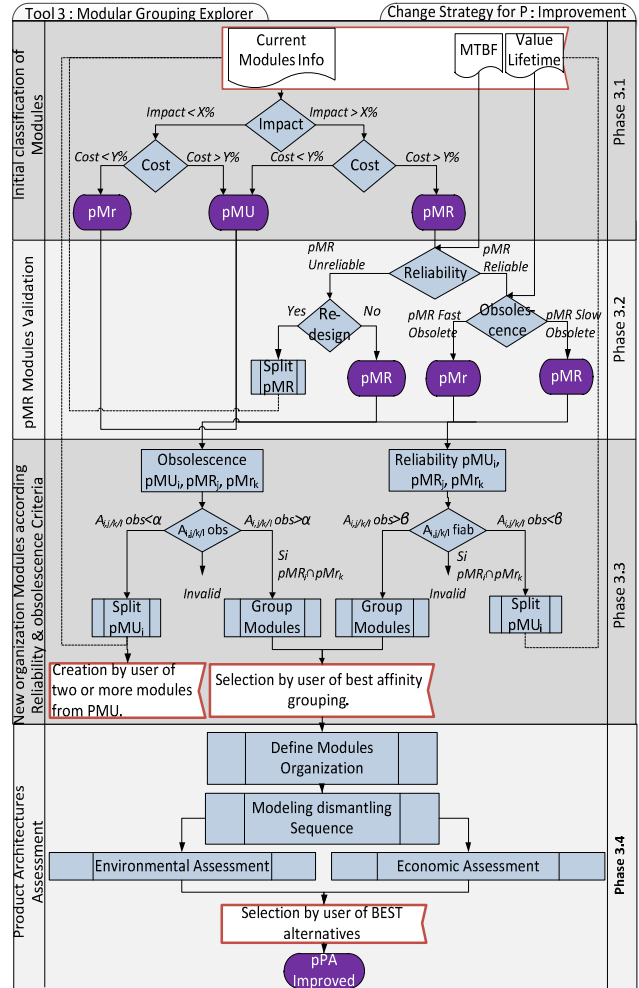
Tool 3 : Modular Grouping Explorer

Change Strategy for P : Improvement

Initial classification of Modules

Phase 3.1

Current Modules Info

MTBF

Value Lifetime

Impact < X%

Impact

Impact > X%

Cost < Y%

Cost

Cost > Y%

Cost < Y%

Cost

Cost > Y%

pMr

pMU

pMR

pMR Modules Validation

Phase 3.2

pMR Unreliable

Reliability

pMR Reliable

Yes

Re-design

No

pMR Fast Obsolete

Obsolescence

pMR Slow Obsolete

Split pMR

pMR

pMr

pMR

New organization Modules according Reliability & obsolescence Criteria

Phase 3.3

Obsolescence $pMU_i$, $pMR_j$, $pMr_k$

Reliability $pMU_i$, $pMR_j$, $pMr_k$

$A_{i,j/k/l}$ obs<α

$A_{i,j/k/l}$ obs

$A_{i,j/k/l}$ obs>α

Si $pMR_j \cap pMr_k$

Invalid

$A_{i,j/k/l}$ obs>β

$A_{i,j/k/l}$ fiab

$A_{i,j/k/l}$ obs<β

Si $pMR_j \cap pMr_k$

Invalid

Split $pMU_i$

Group Modules

Group Modules

Split $pMU_i$

Creation by user of two or more modules from PMU.

Selection by user of best affinity grouping.

Product Architectures Assessment

Phase 3.4

Define Modules Organization

Modeling dismantling Sequence

Environmental Assessment

Economic Assessment

Selection by user of BEST alternatives

pPA Improved